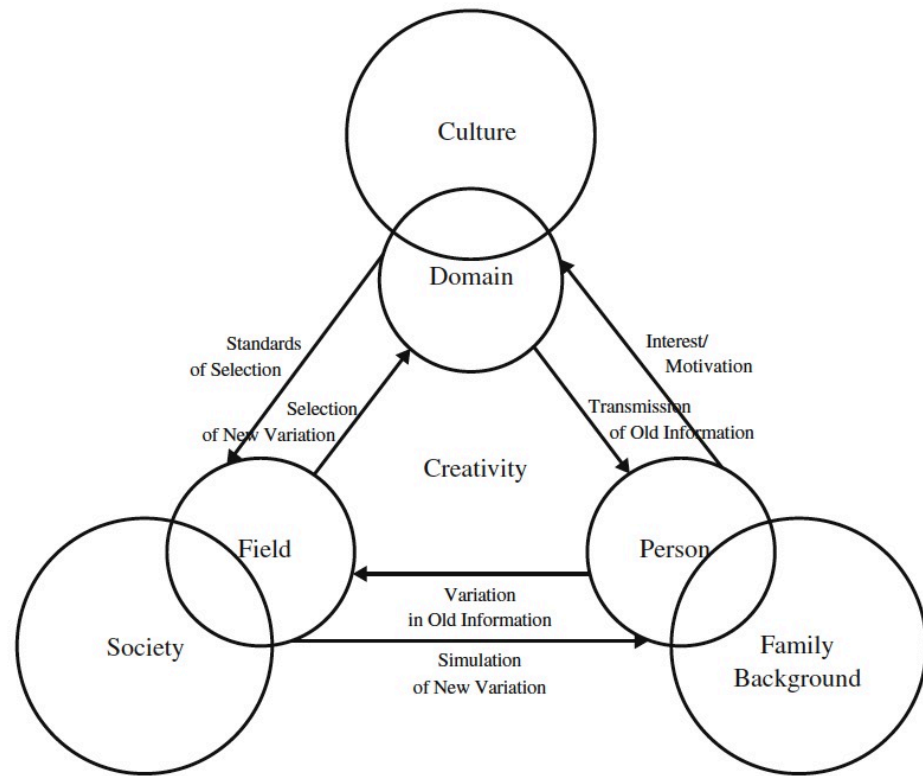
Culture

Domain

Standards of Selection

Selection of New Variation

Interest/ Motivation

Transmission of Old Information

Creativity

Field

Person

Variation in Old Information

Society

Simulation of New Variation

Family Background